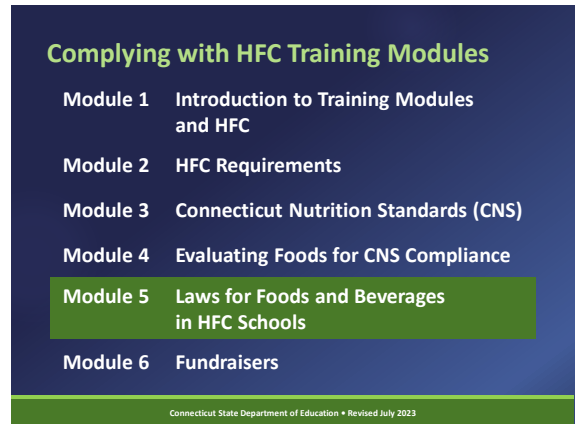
Complying with HFC Training Modules

| | |
|---|---|
| Module 1 | Introduction to Training Modules and HFC |
| Module 2 | HFC Requirements |
| Module 3 | Connecticut Nutrition Standards (CNS) |
| Module 4 | Evaluating Foods for CNS Compliance |
| Module 5 | Laws for Foods and Beverages in HFC Schools |
| Module 6 | Fundraisers |

Connecticut State Department of Education • Revised July 2023